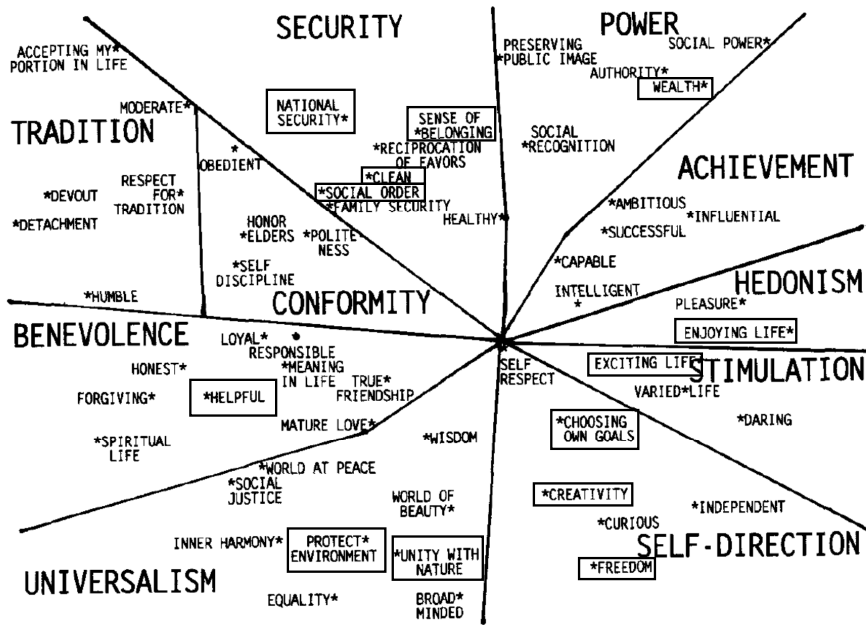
SECURITY

POWER

ACCEPTING MY* PORTION IN LIFE

PRESERVING *PUBLIC IMAGE

SOCIAL POWER*

AUTHORITY*

WEALTH*

MODERATE*

NATIONAL SECURITY*

SENSE OF *BELONGING

TRADITION

*RECIPROCATION OF FAVORS

SOCIAL *RECOGNITION

*OBEDIENT

*CLEAN

ACHIEVEMENT

*DEVOUT

RESPECT FOR* TRADITION

*SOCIAL ORDER

*FAMILY SECURITY

HEALTHY*

*AMBITIOUS

*INFLUENTIAL

*DETACHMENT

HONOR *ELDERS

*POLITENESS

*SUCCESSFUL

*CAPABLE

*SELF DISCIPLINE

HEDONISM

*HUMBLE

INTELLIGENT *

PLEASURE*

CONFORMITY

BENEVOLENCE

LOYAL*

RESPONSIBLE

ENJOYING LIFE*

HONEST*

*MEANING IN LIFE

TRUE* FRIENDSHIP

SELF RESPECT

EXCITING LIFE

STIMULATION

FORGIVING*

*HELPFUL

VARIED*LIFE

MATURE LOVE*

*WISDOM

*CHOOSING OWN GOALS

*DARING

*SPIRITUAL LIFE

*WORLD AT PEACE

*SOCIAL JUSTICE

WORLD OF BEAUTY*

*CREATIVITY

*INDEPENDENT

*CURIOUS

INNER HARMONY*

PROTECT* ENVIRONMENT

*UNITY WITH NATURE

SELF-DIRECTION

UNIVERSALISM

*FREEDOM

EQUALITY*

BROAD* MINDED